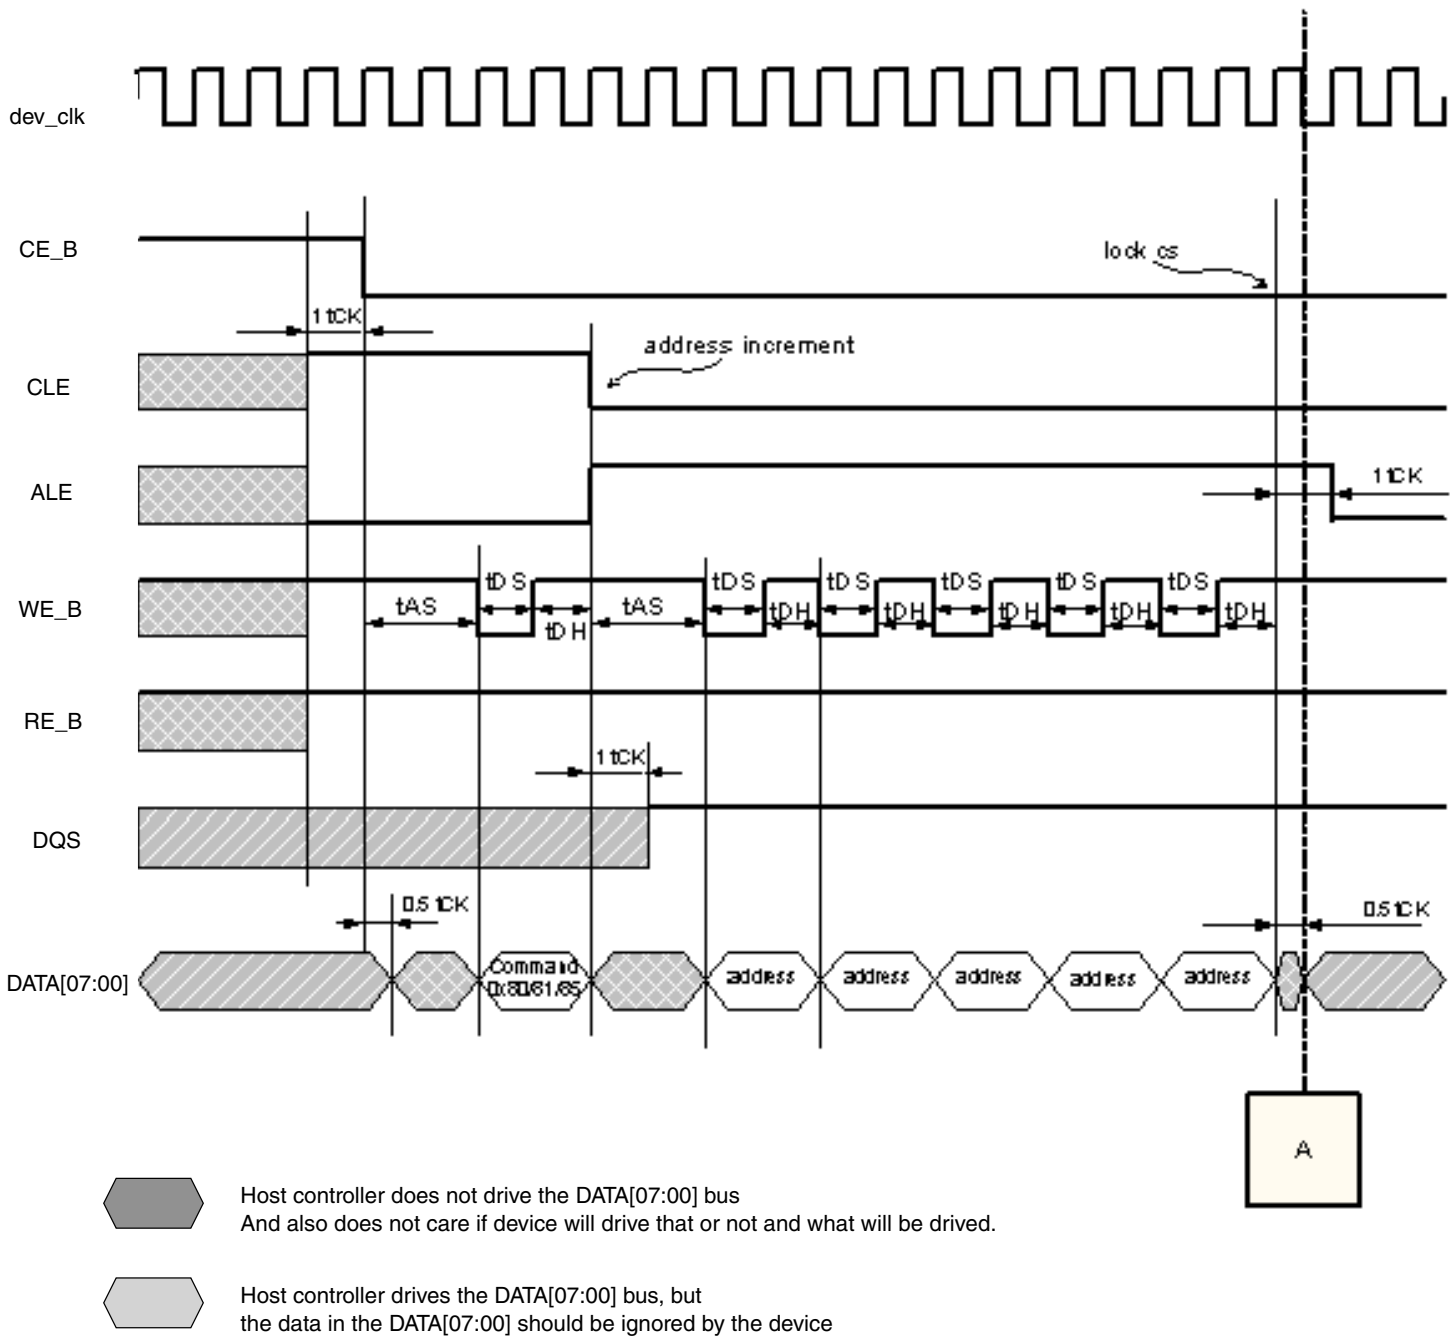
dev_clk

CE_B

lock cs

1 tCK

CLE

address increment

ALE

1 tCK

WE_B

tAS

tDS

tDH

tAS

tDS

tDH

tDS

tDH

tDS

tDH

tDS

tDH

tDS

tDH

RE_B

1 tCK

DQS

0.5 tCK

0.5 tCK

DATA[07:00]

Command 0x80/81/85

address

address

address

address

address

A

Host controller does not drive the DATA[07:00] bus
And also does not care if device will drive that or not and what will be drived.

Host controller drives the DATA[07:00] bus, but
the data in the DATA[07:00] should be ignored by the device